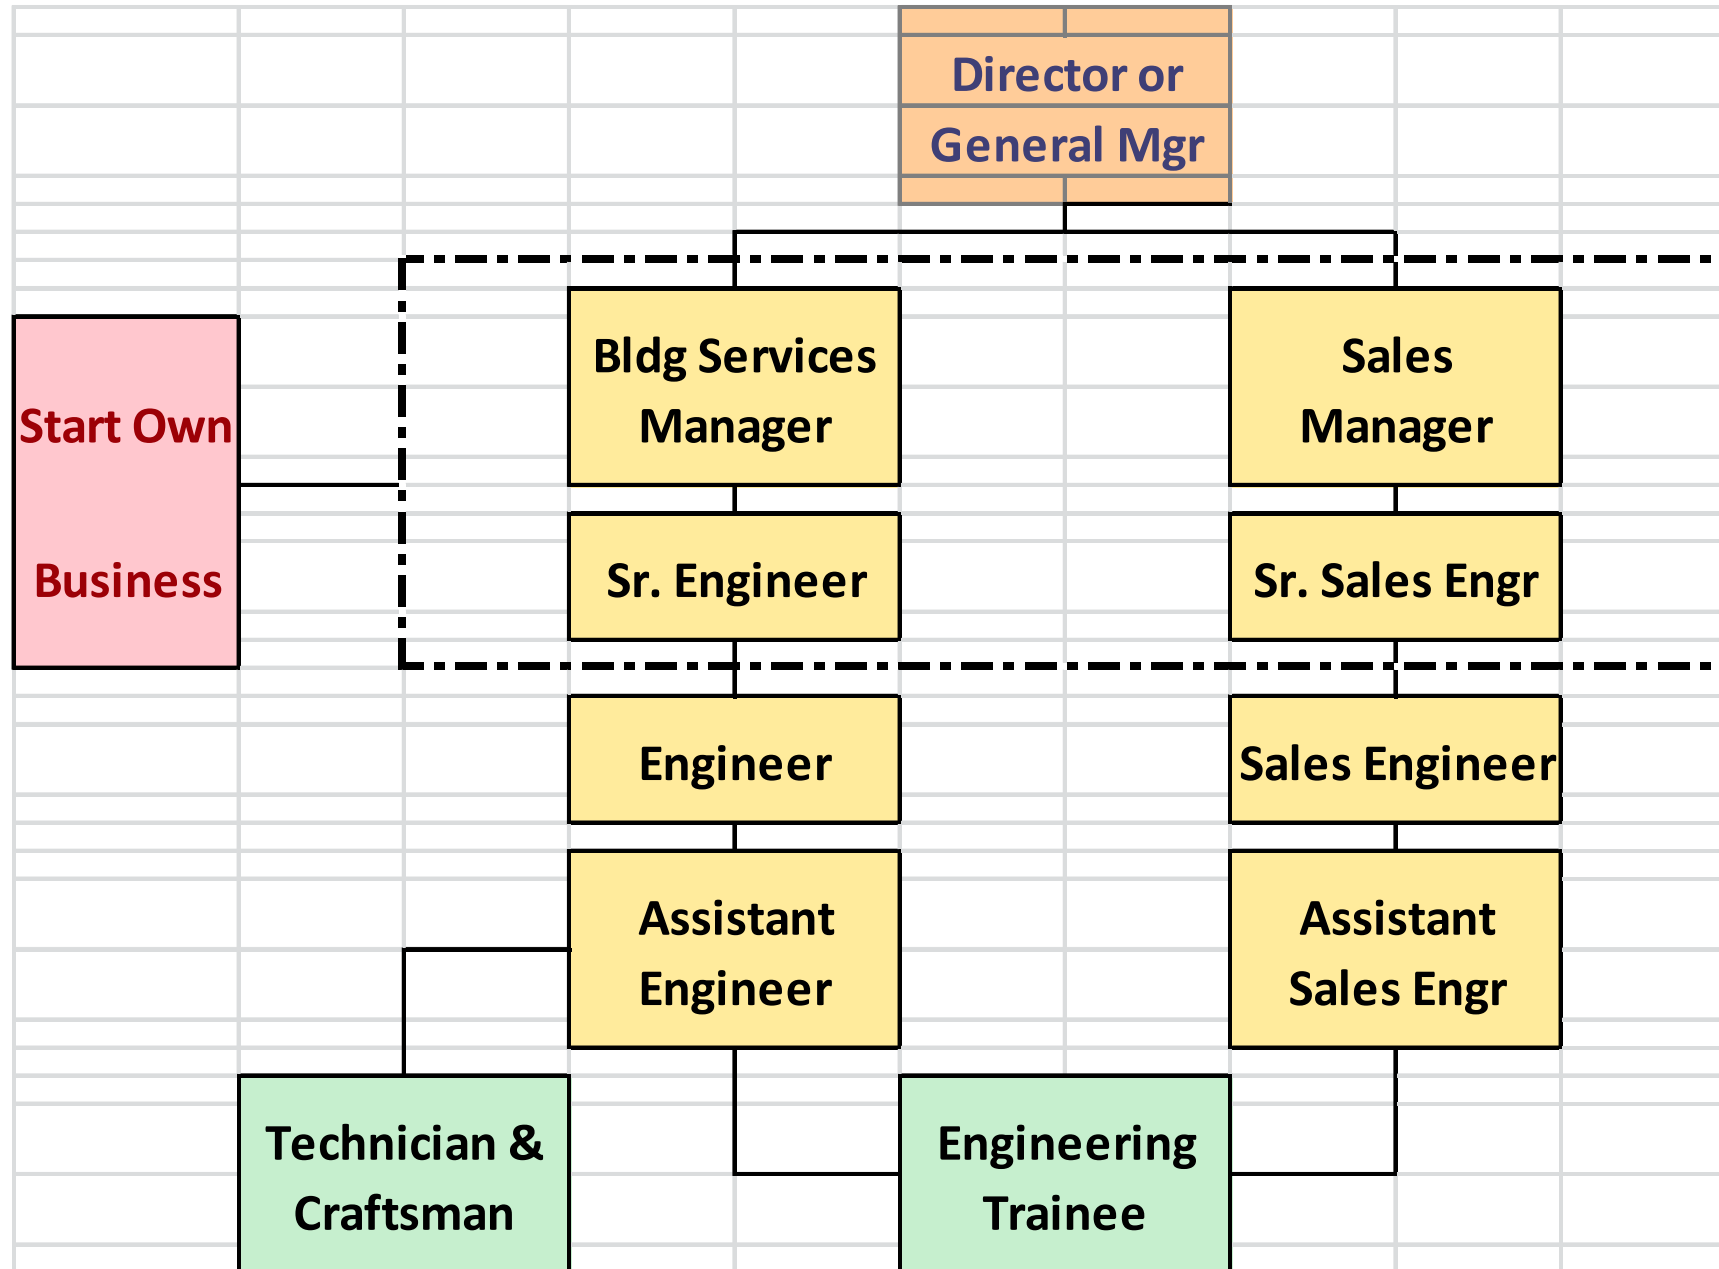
Director or General Mgr

Start Own Business

Bldg Services Manager

Sales Manager

Sr. Engineer

Sr. Sales Engr

Engineer

Sales Engineer

Assistant Engineer

Assistant Sales Engr

Technician & Craftsman

Engineering Trainee